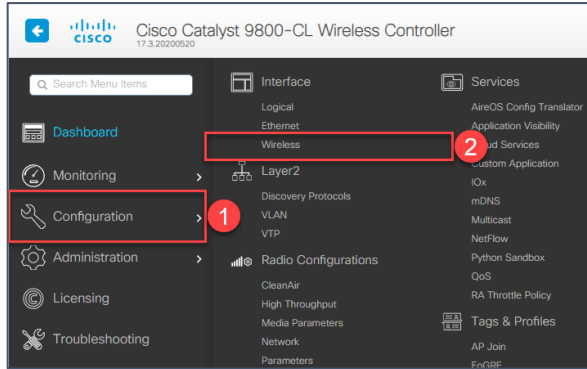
cisco Cisco Catalyst 9800-CL Wireless Controller
17.3.20200520

Search Menu Items

Dashboard

Monitoring

Configuration

Administration

Licensing

Troubleshooting

1

Interface
Logical
Ethernet
Wireless

2

Layer2
Discovery Protocols
VLAN
VTP

Radio Configurations
CleanAir
High Throughput
Media Parameters
Network
Parameters

Services
AireOS Config Translator
Application Visibility
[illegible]d Services
Custom Application
IOx
mDNS
Multicast
NetFlow
Python Sandbox
QoS
RA Throttle Policy

Tags & Profiles
AP Join
EoGRE